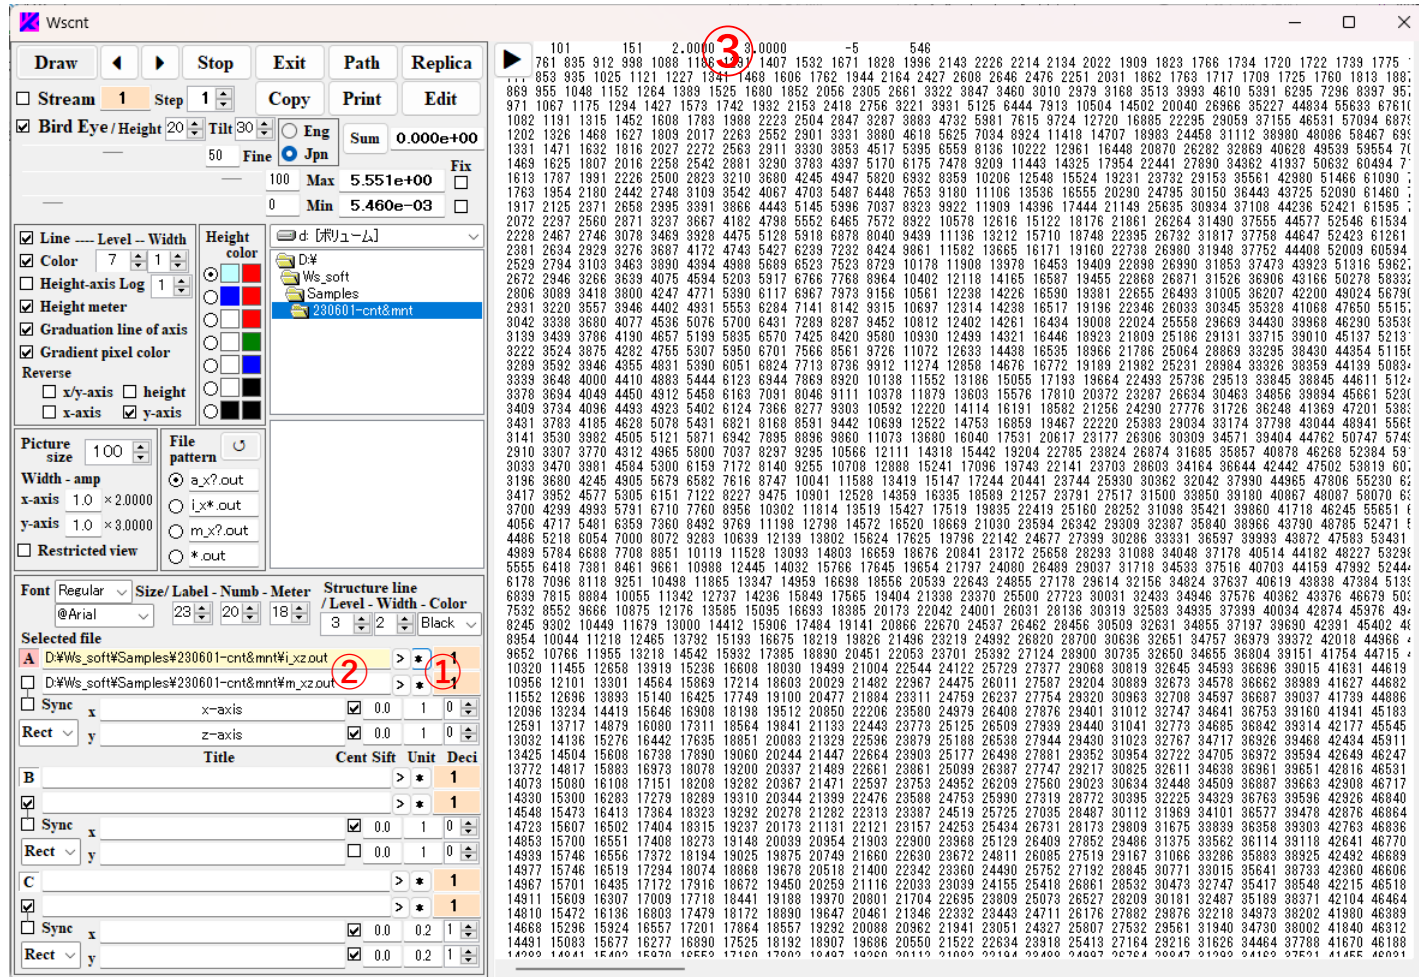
Wscnt

Draw ◀ ▶ Stop Exit Path Replica

Stream 1 Step 1 Copy Print Edit

Bird Eye / Height 20 Tilt 30 Eng Jpn Sum 0.000e+00

50 Fine

Fix

100 Max 5.551e+00

0 Min 5.460e-03

Line ---- Level -- Width
Color 7 1
Height-axis Log 1
Height meter
Graduation line of axis
Gradient pixel color
Reverse
x/y-axis height
x-axis y-axis

Height color

d: [ボリューム]
D:¥
Ws_soft
Samples
230601-cnt&mnt

Picture size 100
Width - amp
x-axis 1.0 ×2.0000
y-axis 1.0 ×3.0000
Restricted view

File pattern
a_x?.out
i_x*.out
m_x?.out
*.out

Font Regular
@Arial
Size/ Label - Numb - Meter
23 20 18
Structure line / Level - Width - Color
3 2 Black

Selected file
A D:¥Ws_soft¥Samples¥230601-cnt&mnt¥i_x2.out > * 1
D:¥Ws_soft¥Samples¥230601-cnt&mnt¥m_x2.out > * 1
② ①
Sync x x-axis 0.0 1 0
Rect y z-axis 0.0 1 0
Title Cent Sift Unit Deci
B > * 1
> * 1
Sync x 0.0 1 0
Rect y 0.0 1 0
C > * 1
> * 1
Sync x 0.0 0.2 1
Rect y 0.0 0.2 1

③
101 151 2.0000 3.0000 -5 546
761 835 912 998 1088 1181 1281 1407 1532 1671 1828 1996 2143 2226 2214 2134 2022 1909 1823 1766 1734 1720 1722 1739 1775
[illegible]